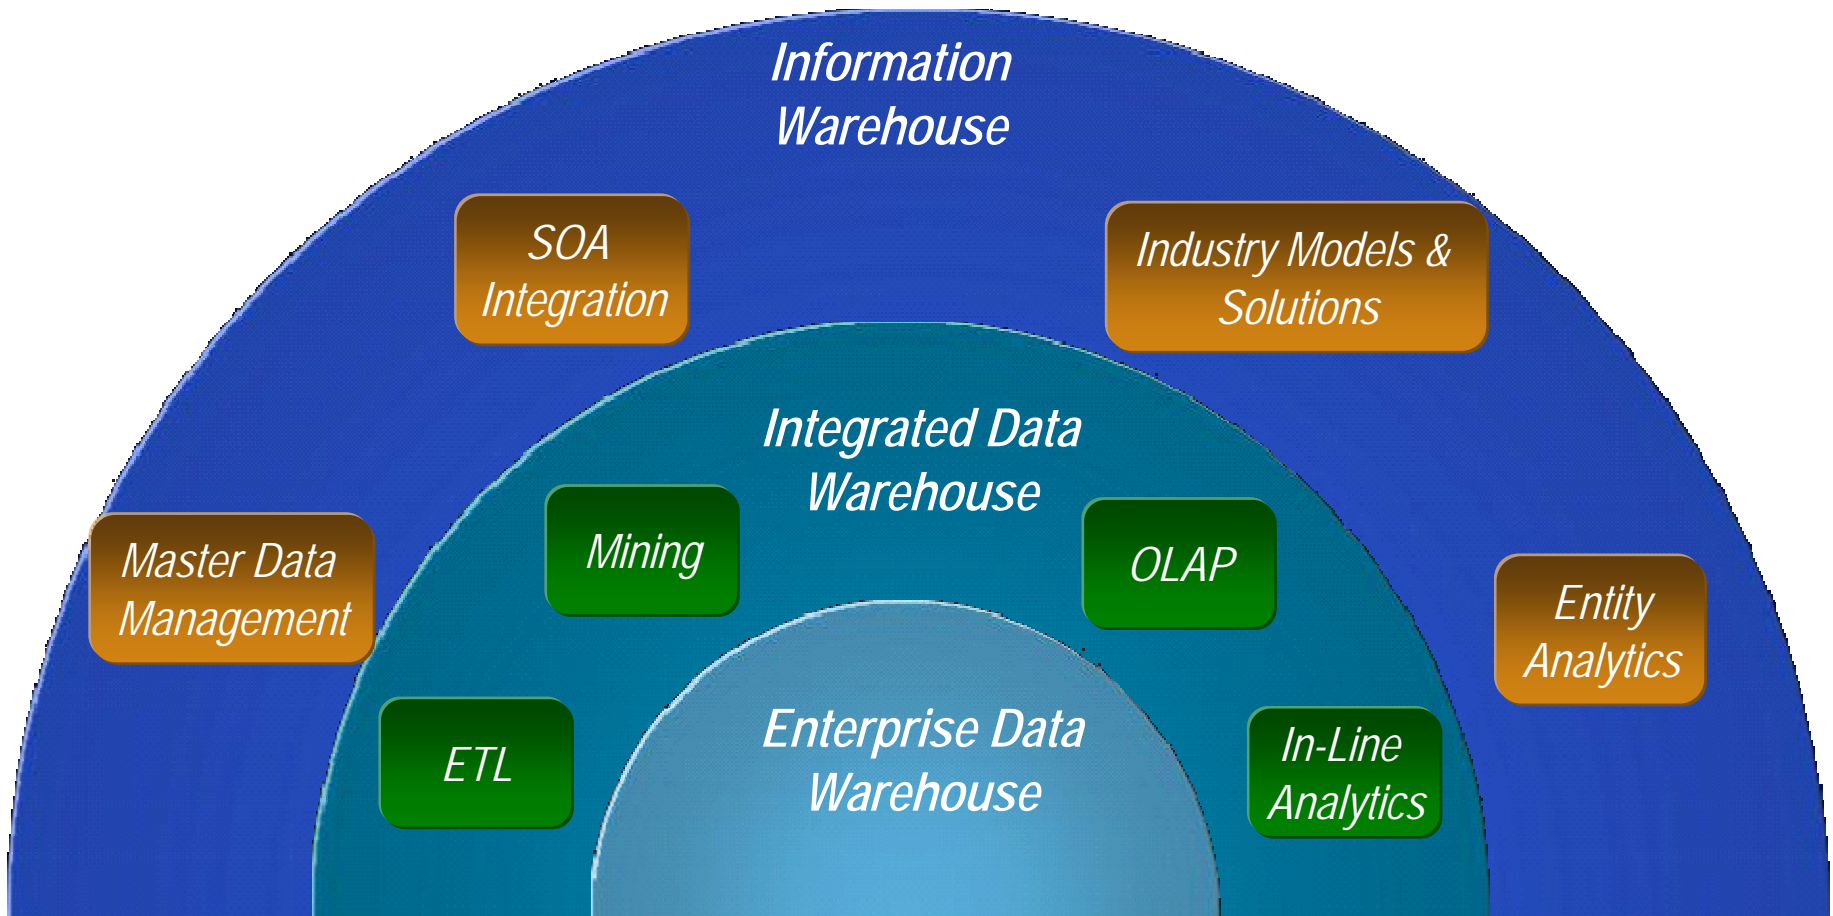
Information Warehouse

SOA Integration

Industry Models & Solutions

Integrated Data Warehouse

Master Data Management

Mining

OLAP

Entity Analytics

ETL

Enterprise Data Warehouse

In-Line Analytics